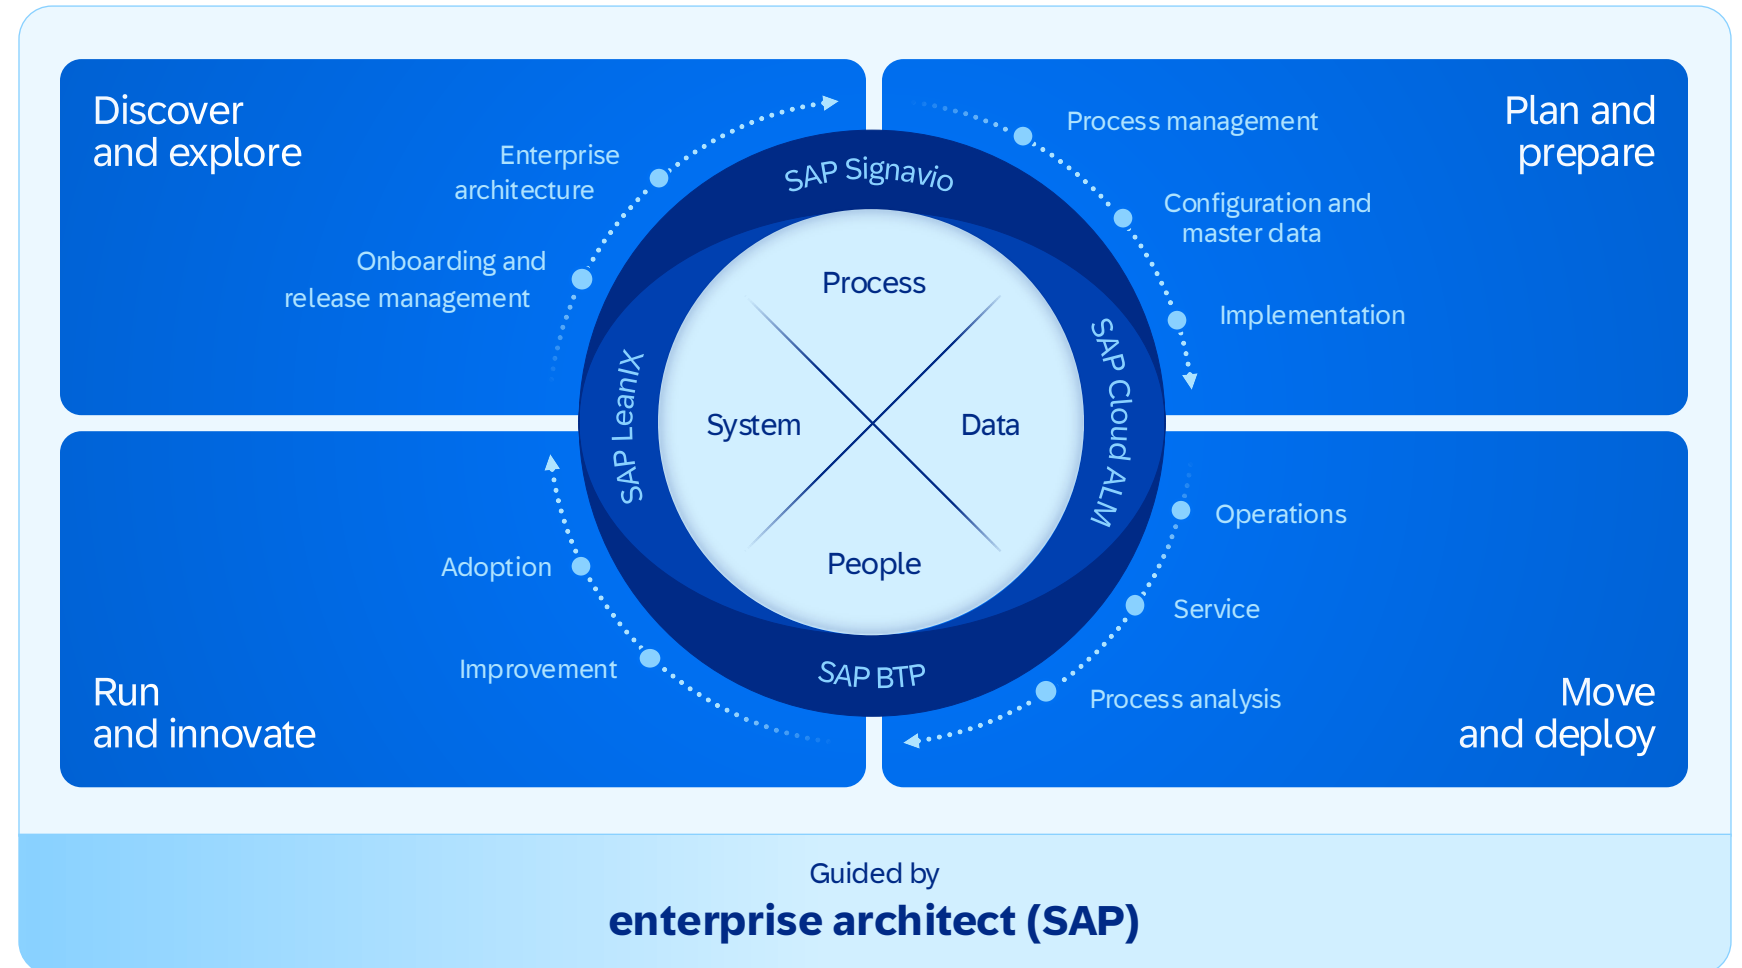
Discover and explore

Enterprise architecture

Onboarding and release management

Plan and prepare

Process management

Configuration and master data

Implementation

SAP Signavio

SAP LeanIX

SAP Cloud ALM

SAP BTP

Process

System

Data

People

Run and innovate

Adoption

Improvement

Move and deploy

Operations

Service

Process analysis

Guided by
enterprise architect (SAP)